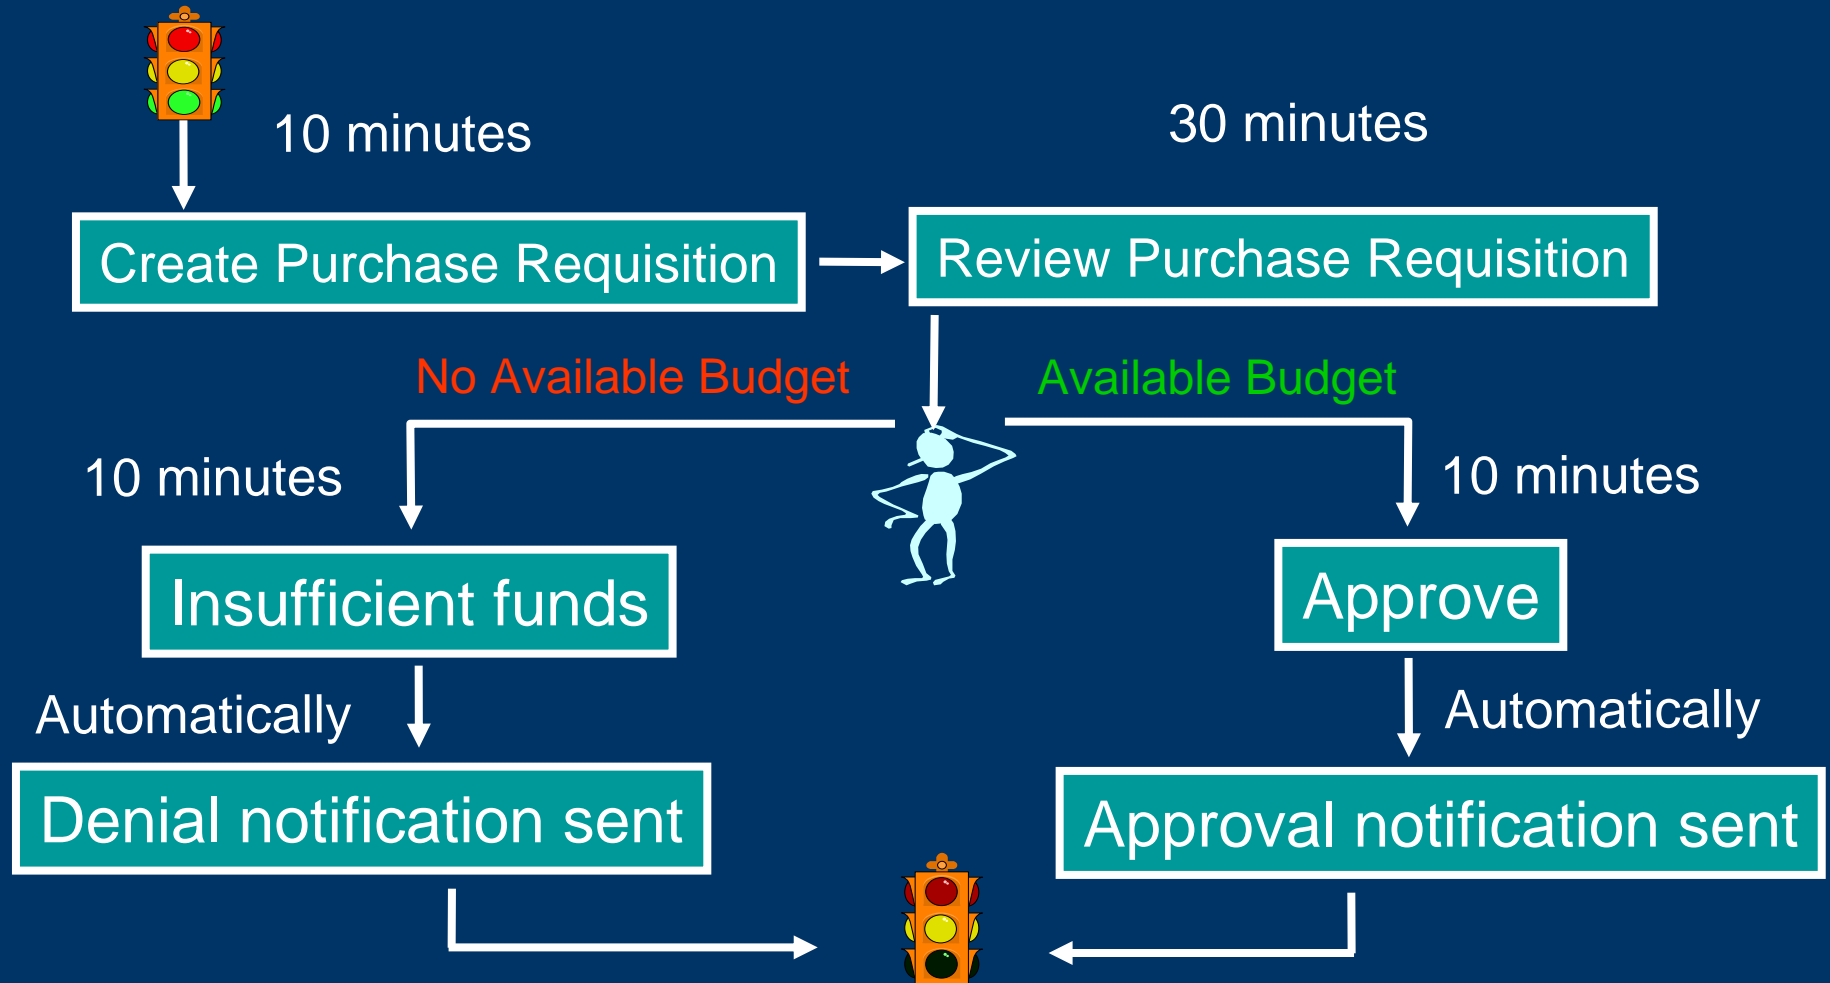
10 minutes

30 minutes

Create Purchase Requisition

Review Purchase Requisition

No Available Budget

Available Budget

10 minutes

10 minutes

Insufficient funds

Approve

Automatically

Automatically

Denial notification sent

Approval notification sent